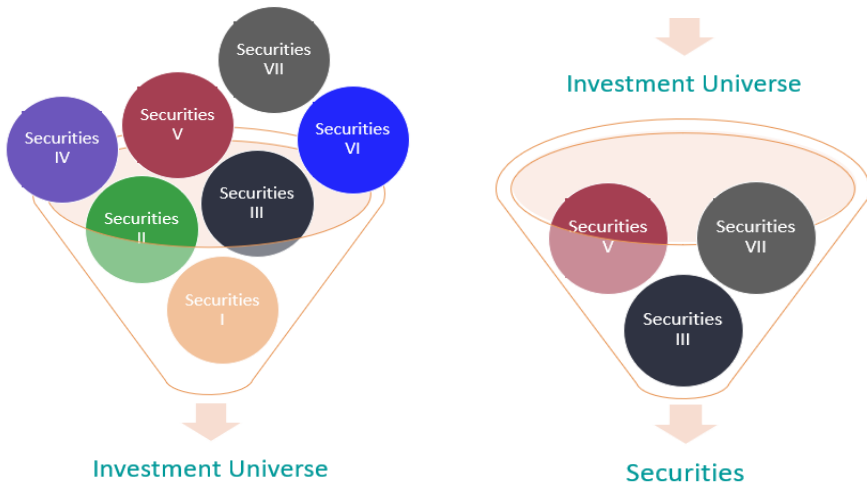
Securities VII

Securities V

Securities IV

Securities VI

Securities III

Securities II

Securities I

Investment Universe

Investment Universe

Securities V

Securities VII

Securities III

Securities